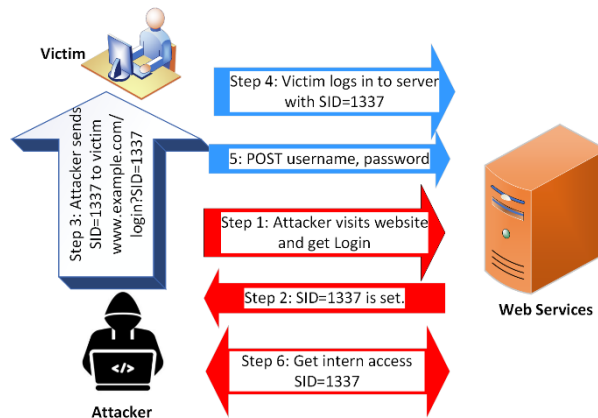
Victim

Step 3: Attacker sends SID=1337 to victim www.example.com/login?SID=1337

Step 4: Victim logs in to server with SID=1337

5: POST username, password

Step 1: Attacker visits website and get Login

Step 2: SID=1337 is set.

Step 6: Get intern access SID=1337

</>

Attacker

Web Services